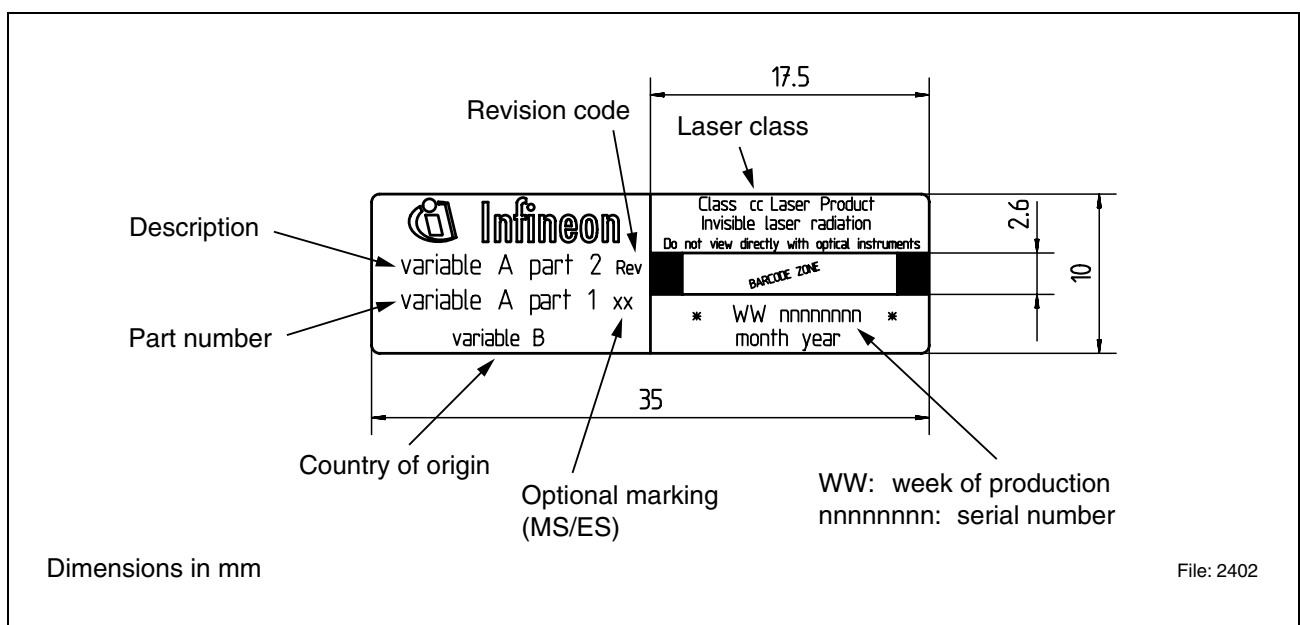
17.5

Revision code

Laser class

Description

Infineon

variable A part 2 Rev

variable A part 1 xx

variable B

Class cc Laser Product
Invisible laser radiation
Do not view directly with optical instruments

BARCODE ZONE

\* WW nnnnnnnn \*
month year

2.6

10

Part number

35

Country of origin

Optional marking (MS/ES)

WW: week of production
nnnnnnnn: serial number

Dimensions in mm

File: 2402